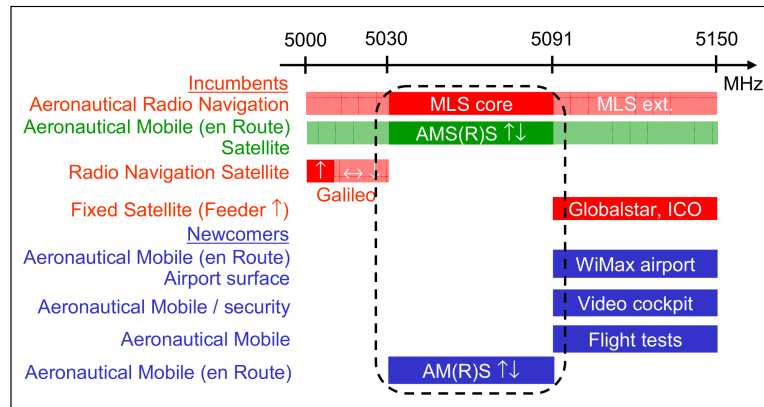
5000 5030 5091 5150

MHz

Incumbents

Aeronautical Radio Navigation

MLS core

MLS ext.

Aeronautical Mobile (en Route) Satellite

AMS(R)S ↑↓

Radio Navigation Satellite

↑ ↔

Galileo

Fixed Satellite (Feeder ↑)

Globalstar, ICO

Newcomers

Aeronautical Mobile (en Route) Airport surface

WiMax airport

Aeronautical Mobile / security

Video cockpit

Aeronautical Mobile

Flight tests

Aeronautical Mobile (en Route)

AM(R)S ↑↓